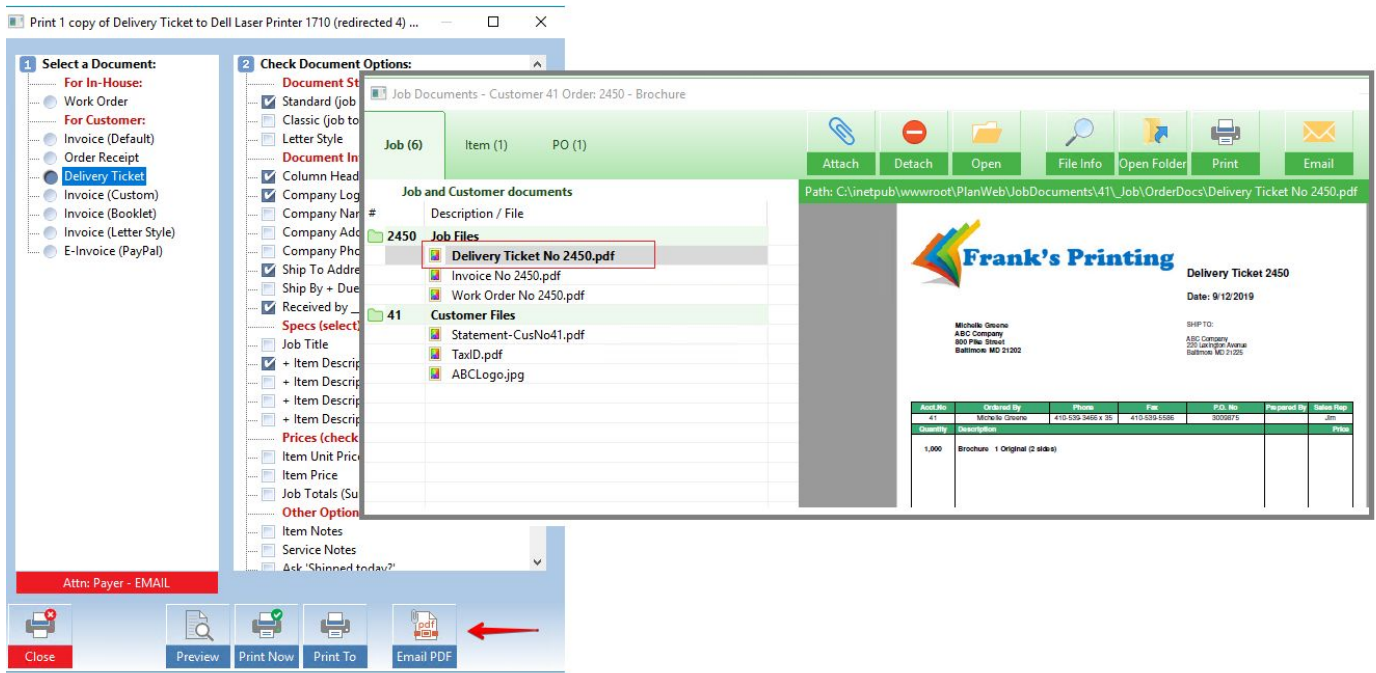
Print 1 copy of Delivery Ticket to Dell Laser Printer 1710 (redirected 4) ...

1 Select a Document:
For In-House:
Work Order
For Customer:
Invoice (Default)
Order Receipt
Delivery Ticket
Invoice (Custom)
Invoice (Booklet)
Invoice (Letter Style)
E-Invoice (PayPal)

2 Check Document Options:
Document St
Standard (job
Classic (job to
Letter Style
Document In
Column Head
Company Log
Company Nar
Company Add
Company Pho
Ship To Addre
Ship By + Due
Received by _
Specs (select)
Job Title
+ Item Descrip
+ Item Descrip
+ Item Descrip
+ Item Descrip
Prices (check
Item Unit Price
Item Price
Job Totals (Su
Other Option
Item Notes
Service Notes
Ask 'Shipped today?'

Attn: Payer - EMAIL

Close
Preview
Print Now
Print To
Email PDF

Job Documents - Customer 41 Order: 2450 - Brochure

Job (6)
Item (1)
PO (1)
Attach
Detach
Open
File Info
Open Folder
Print
Email

Job and Customer documents
Path: C:\inetpub\wwwroot\PlanWeb\JobDocuments\41\_Job\OrderDocs\Delivery Ticket No 2450.pdf

| # | Description / File |
|---|---|
| 2450 | Job Files |
| | Delivery Ticket No 2450.pdf |
| | Invoice No 2450.pdf |
| | Work Order No 2450.pdf |
| 41 | Customer Files |
| | Statement-CusNo41.pdf |
| | TaxID.pdf |
| | ABCLogo.jpg |

Frank's Printing
Delivery Ticket 2450
Date: 9/12/2019

Michelle Greene
ABC Company
800 Pike Street
Baltimore MD 21202

SHIP TO:
ABC Company
220 Lexington Avenue
Baltimore MD 21225

| Acct.No | Ordered By | Phone | Fax | P.O. No | Prepared By | Sales Rep |
|---|---|---|---|---|---|---|
| 41 | Michelle Greene | 410-539-3466 x 35 | 410-539-5586 | 3000875 | | Jim |

| Quantity | Description | Price |
|---|---|---|
| 1,000 | Brochure 1 Original (2 sides) | |